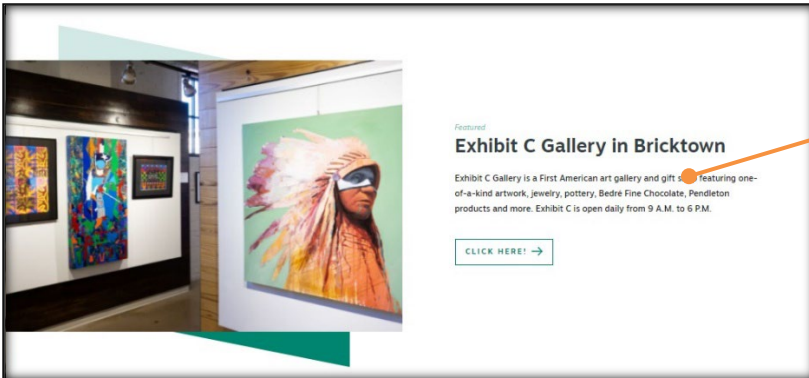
Featured

Exhibit C Gallery in Bricktown

Exhibit C Gallery is a First American art gallery and gift s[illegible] featuring one-of-a-kind artwork, jewelry, pottery, Bedré Fine Chocolate, Pendleton products and more. Exhibit C is open daily from 9 A.M. to 6 P.M.

CLICK HERE! →